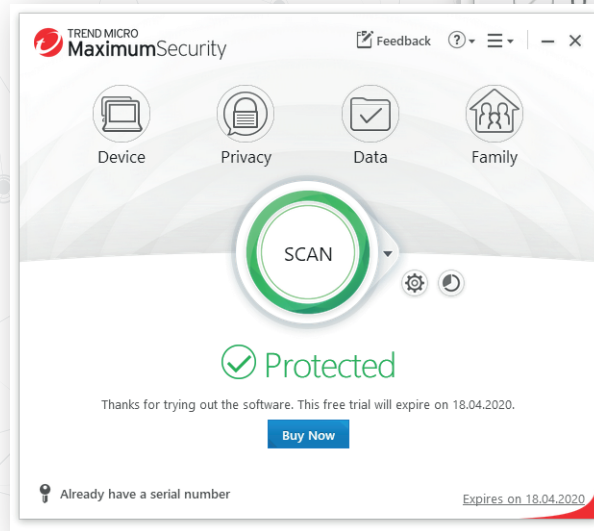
TREND MICRO
MaximumSecurity

Feedback

Device

Privacy

Data

Family

SCAN

Protected

Thanks for trying out the software. This free trial will expire on 18.04.2020.

Buy Now

Already have a serial number

Expires on 18.04.2020